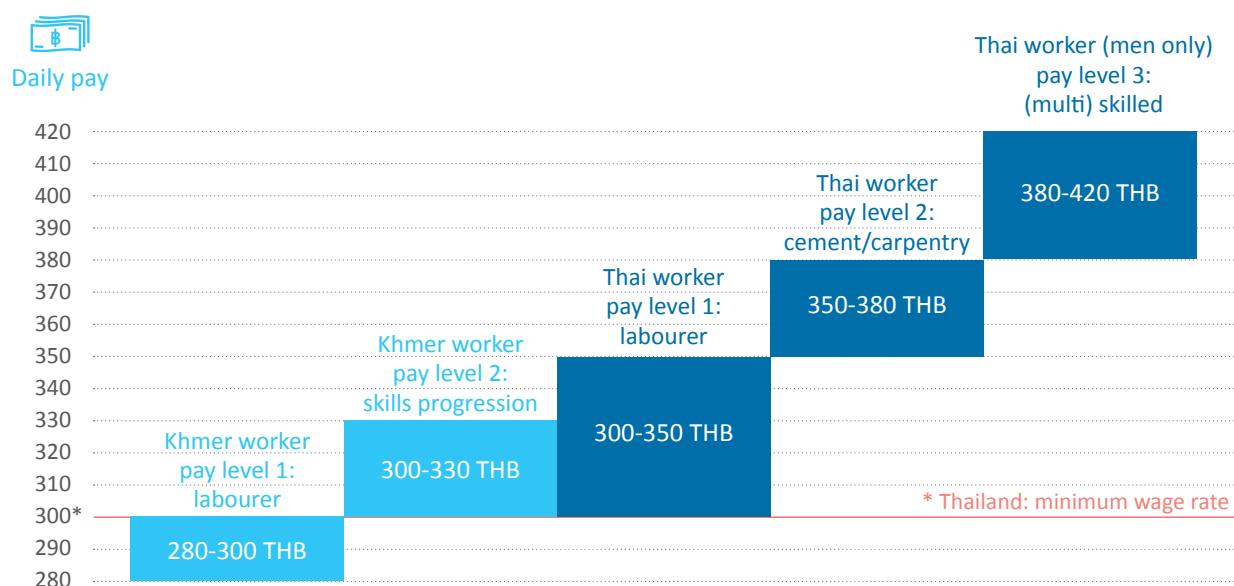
฿

Daily pay

Thai worker (men only) pay level 3: (multi) skilled

420
410
400
390
380
370
360
350
340
330
320
310
300*
290
280

380-420 THB

Thai worker pay level 2: cement/carpentry

350-380 THB

Thai worker pay level 1: labourer

300-350 THB

Khmer worker pay level 2: skills progression

300-330 THB

Khmer worker pay level 1: labourer

280-300 THB

* Thailand: minimum wage rate